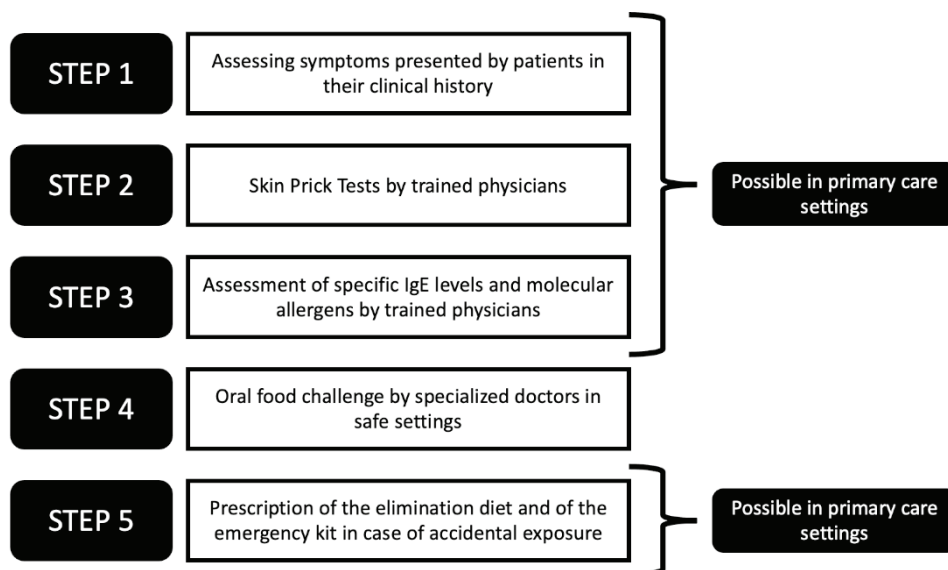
STEP 1

Assessing symptoms presented by patients in their clinical history

STEP 2

Skin Prick Tests by trained physicians

STEP 3

Assessment of specific IgE levels and molecular allergens by trained physicians

Possible in primary care settings

STEP 4

Oral food challenge by specialized doctors in safe settings

STEP 5

Prescription of the elimination diet and of the emergency kit in case of accidental exposure

Possible in primary care settings